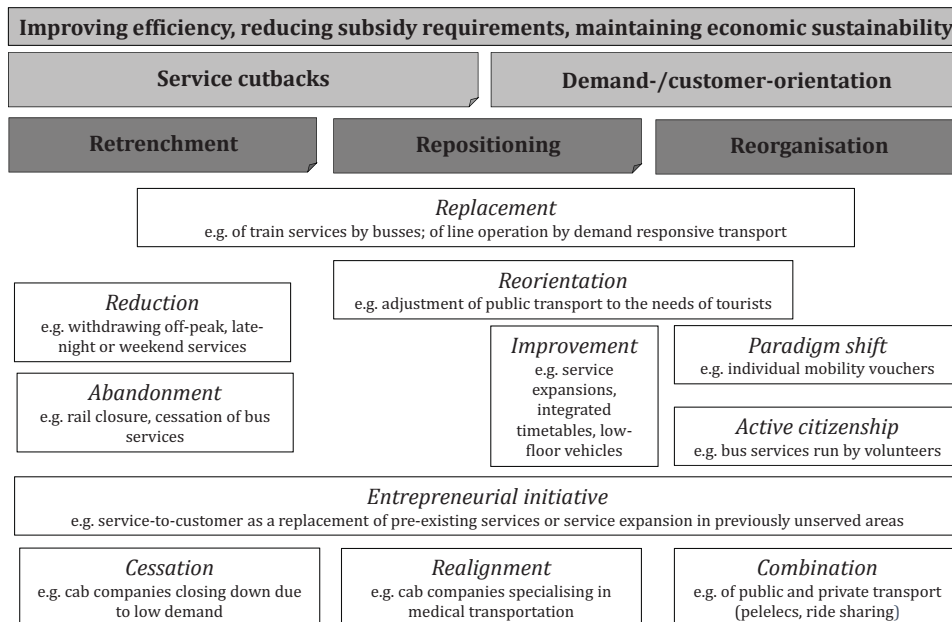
Improving efficiency, reducing subsidy requirements, maintaining economic sustainability

Service cutbacks

Demand-/customer-orientation

Retrenchment

Repositioning

Reorganisation

*Replacement*
e.g. of train services by busses; of line operation by demand responsive transport

*Reorientation*
e.g. adjustment of public transport to the needs of tourists

*Reduction*
e.g. withdrawing off-peak, late-night or weekend services

*Abandonment*
e.g. rail closure, cessation of bus services

*Improvement*
e.g. service expansions, integrated timetables, low-floor vehicles

*Paradigm shift*
e.g. individual mobility vouchers

*Active citizenship*
e.g. bus services run by volunteers

*Entrepreneurial initiative*
e.g. service-to-customer as a replacement of pre-existing services or service expansion in previously unserved areas

*Cessation*
e.g. cab companies closing down due to low demand

*Realignment*
e.g. cab companies specialising in medical transportation

*Combination*
e.g. of public and private transport (pelelecs, ride sharing)